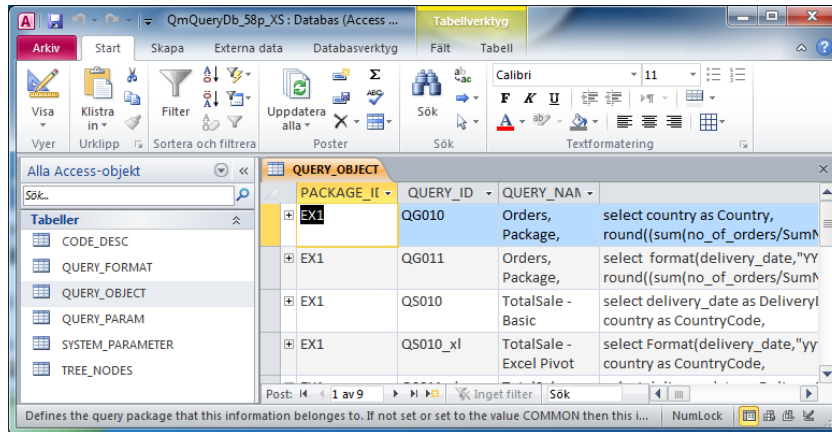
QmQueryDb_58p_XS : Databas (Access ...

Tabellverktyg

Arkiv Start Skapa Externa data Databasverktyg Fält Tabell

Visa
Vyer

Klistra in
Urklipp

Filter
Sortera och filtrera

Uppdatera alla
Poster

Sök
Sök

Calibri 11
F K U
Textformatering

Alla Access-objekt

Sök...

Tabeller

CODE_DESC

QUERY_FORMAT

QUERY_OBJECT

QUERY_PARAM

SYSTEM_PARAMETER

TREE_NODES

QUERY_OBJECT

| PACKAGE_ID | QUERY_ID | QUERY_NAM | |
|---|---|---|---|
| EX1 | QG010 | Orders, Package, | select country as Country, round((sum(no_of_orders/SumN |
| EX1 | QG011 | Orders, Package, | select format(delivery_date,"YY round((sum(no_of_orders/SumN |
| EX1 | QS010 | TotalSale - Basic | select delivery_date as Deliveryl country as CountryCode, |
| EX1 | QS010_xl | TotalSale - Excel Pivot | select Format(delivery_date,"yy country as CountryCode, |

Post: 1 av 9 Inget filter Sök

Defines the query package that this information belongs to. If not set or set to the value COMMON then this i... NumLock